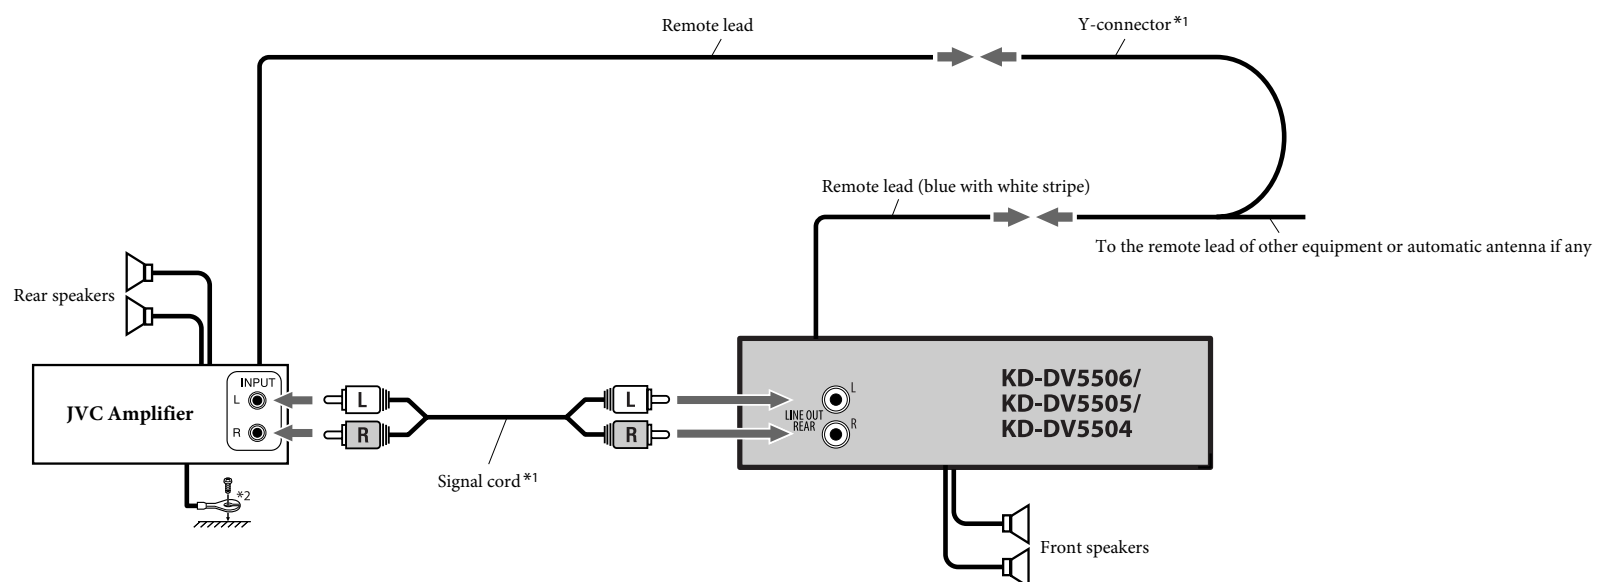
Remote lead

Y-connector *1

Remote lead (blue with white stripe)

To the remote lead of other equipment or automatic antenna if any

Rear speakers

INPUT

L

R

JVC Amplifier

L

R

L

R

LINE OUT REAR

L

R

KD-DV5506/
KD-DV5505/
KD-DV5504

*2

Signal cord *1

Front speakers